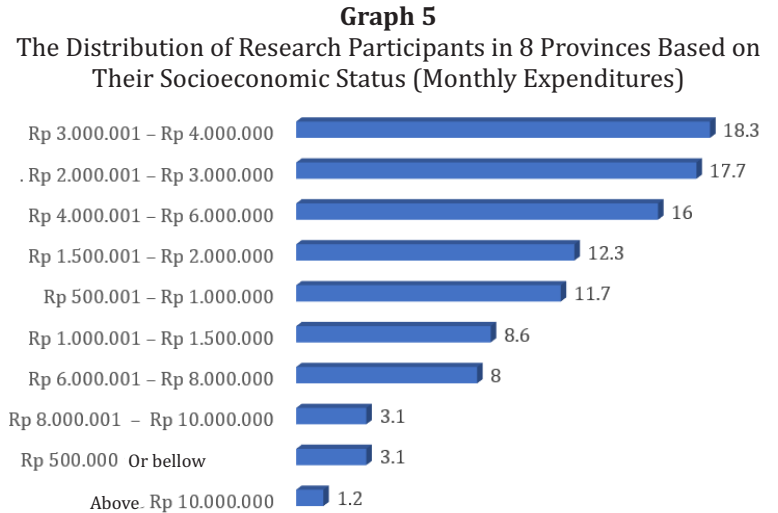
Graph 5
The Distribution of Research Participants in 8 Provinces Based on Their Socioeconomic Status (Monthly Expenditures)

Rp 3.000.001 – Rp 4.000.000 18.3
. Rp 2.000.001 – Rp 3.000.000 17.7
Rp 4.000.001 – Rp 6.000.000 16
Rp 1.500.001 – Rp 2.000.000 12.3
Rp 500.001 – Rp 1.000.000 11.7
Rp 1.000.001 – Rp 1.500.000 8.6
Rp 6.000.001 – Rp 8.000.000 8
Rp 8.000.001 – Rp 10.000.000 3.1
Rp 500.000 Or bellow 3.1
Above. Rp 10.000.000 1.2